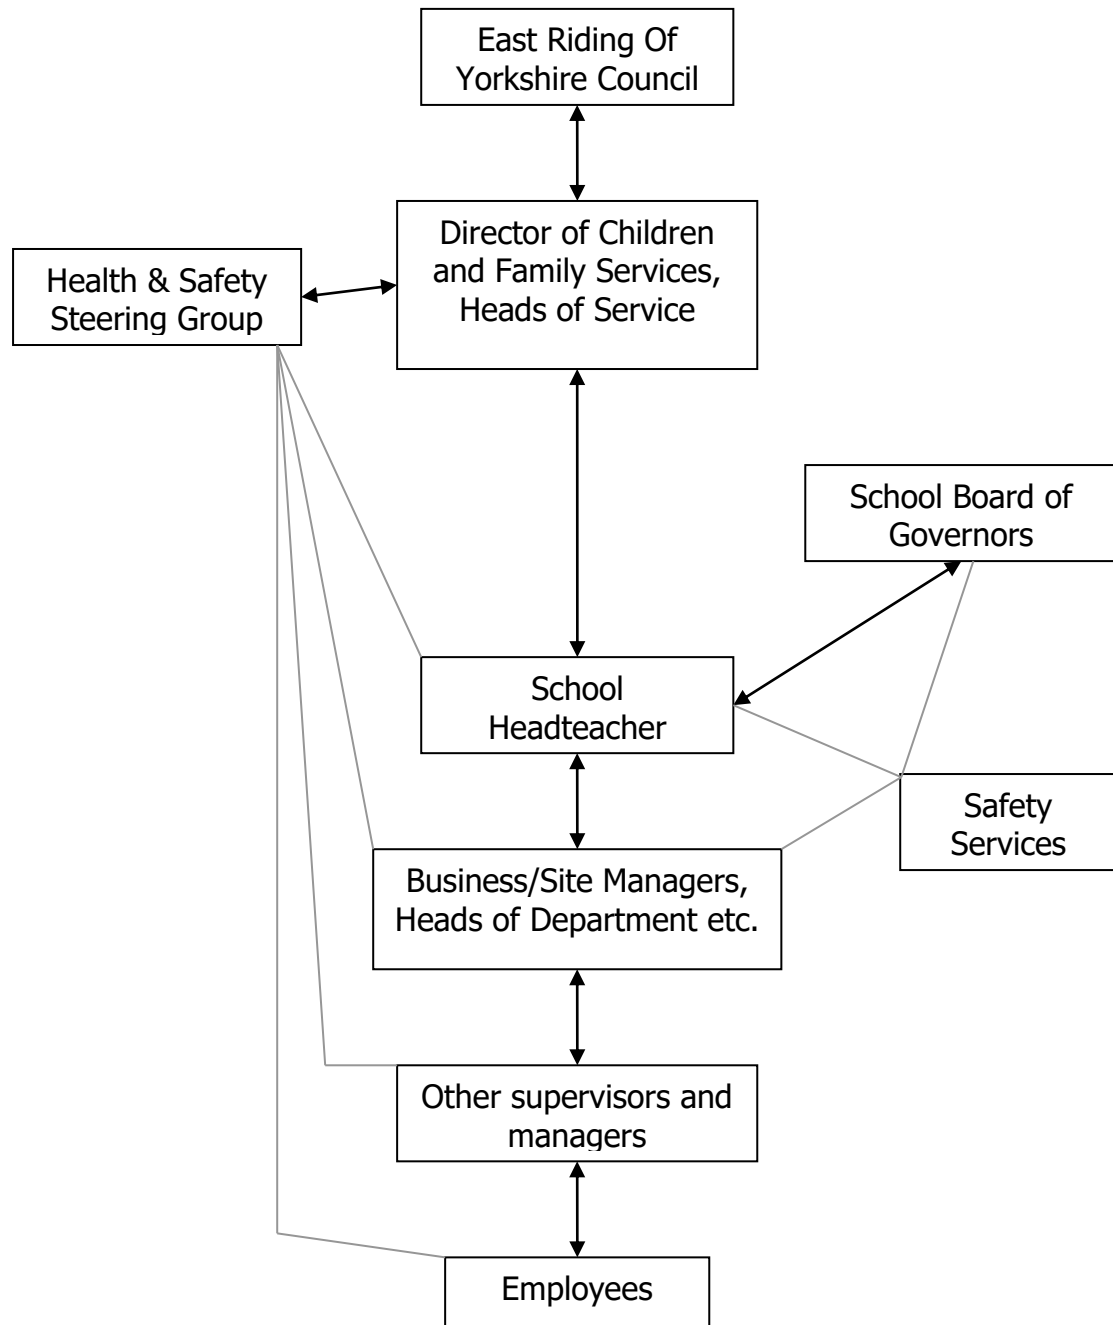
East Riding Of Yorkshire Council

Health & Safety Steering Group

Director of Children and Family Services, Heads of Service

School Board of Governors

School Headteacher

Safety Services

Business/Site Managers, Heads of Department etc.

Other supervisors and managers

Employees